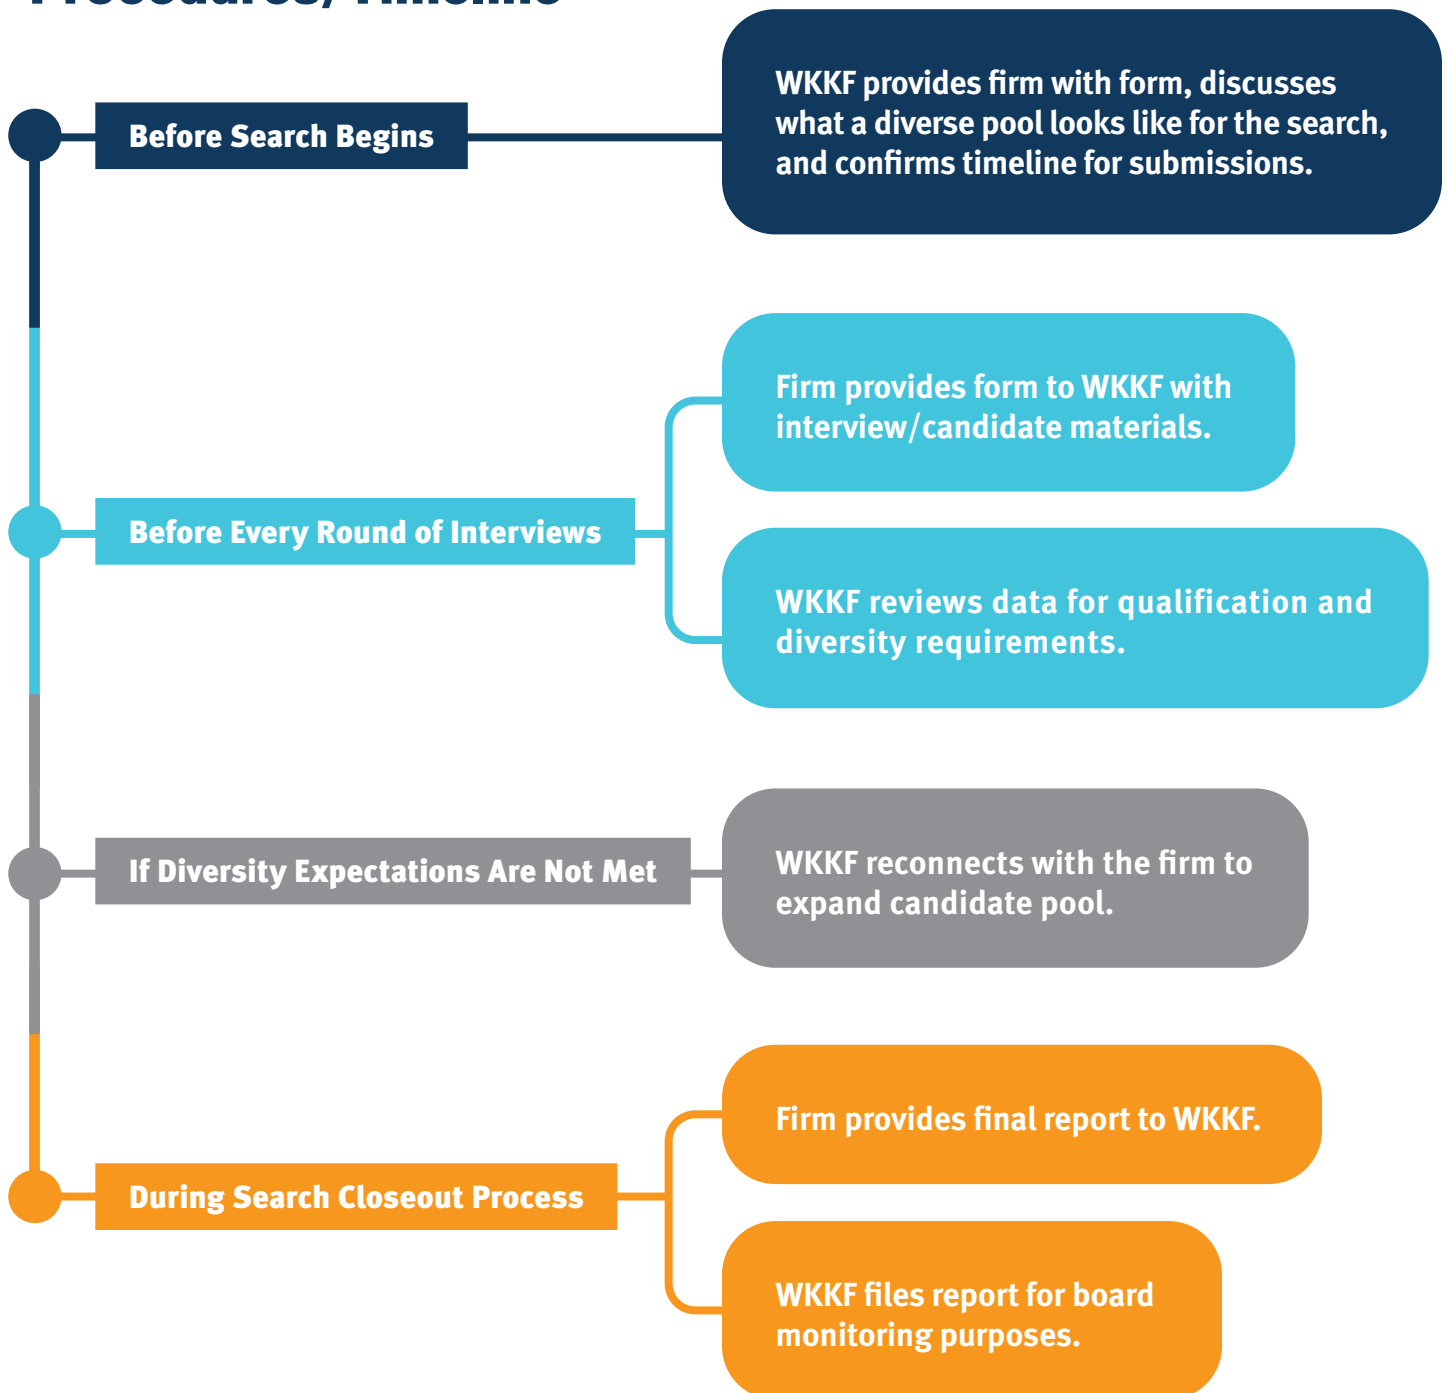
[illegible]

Before Search Begins

WKKF provides firm with form, discusses what a diverse pool looks like for the search, and confirms timeline for submissions.

Before Every Round of Interviews

Firm provides form to WKKF with interview/candidate materials.

WKKF reviews data for qualification and diversity requirements.

If Diversity Expectations Are Not Met

WKKF reconnects with the firm to expand candidate pool.

During Search Closeout Process

Firm provides final report to WKKF.

WKKF files report for board monitoring purposes.